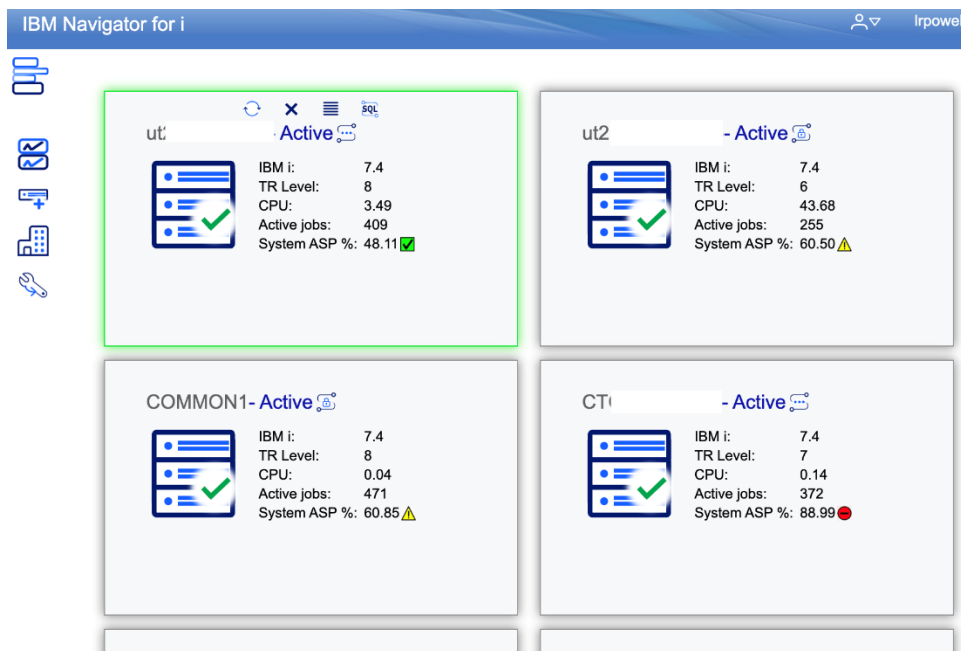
IBM Navigator for i

lrpowe

SQL

ut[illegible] Active

| IBM i: | 7.4 |
|---|---|
| TR Level: | 8 |
| CPU: | 3.49 |
| Active jobs: | 409 |
| System ASP %: | 48.11 |

ut2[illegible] - Active

| IBM i: | 7.4 |
|---|---|
| TR Level: | 6 |
| CPU: | 43.68 |
| Active jobs: | 255 |
| System ASP %: | 60.50 |

COMMON1- Active

| IBM i: | 7.4 |
|---|---|
| TR Level: | 8 |
| CPU: | 0.04 |
| Active jobs: | 471 |
| System ASP %: | 60.85 |

CT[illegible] - Active

| IBM i: | 7.4 |
|---|---|
| TR Level: | 7 |
| CPU: | 0.14 |
| Active jobs: | 372 |
| System ASP %: | 88.99 |